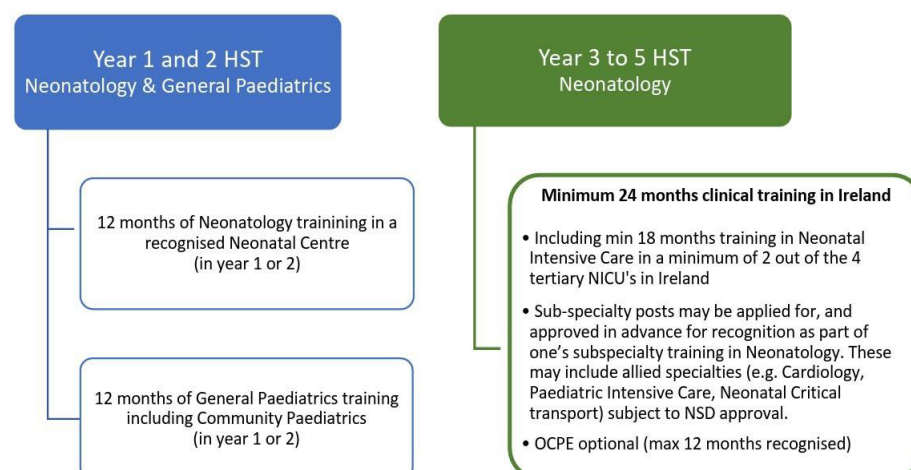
Year 1 and 2 HST
Neonatology & General Paediatrics

12 months of Neonatology trainining in a recognised Neonatal Centre (in year 1 or 2)

12 months of General Paediatrics training including Community Paediatrics (in year 1 or 2)

Year 3 to 5 HST
Neonatology

Minimum 24 months clinical training in Ireland

• Including min 18 months training in Neonatal Intensive Care in a minimum of 2 out of the 4 tertiary NICU's in Ireland

• Sub-specialty posts may be applied for, and approved in advance for recognition as part of one's subspecialty training in Neonatology. These may include allied specialties (e.g. Cardiology, Paediatric Intensive Care, Neonatal Critical transport) subject to NSD approval.

• OCPE optional (max 12 months recognised)